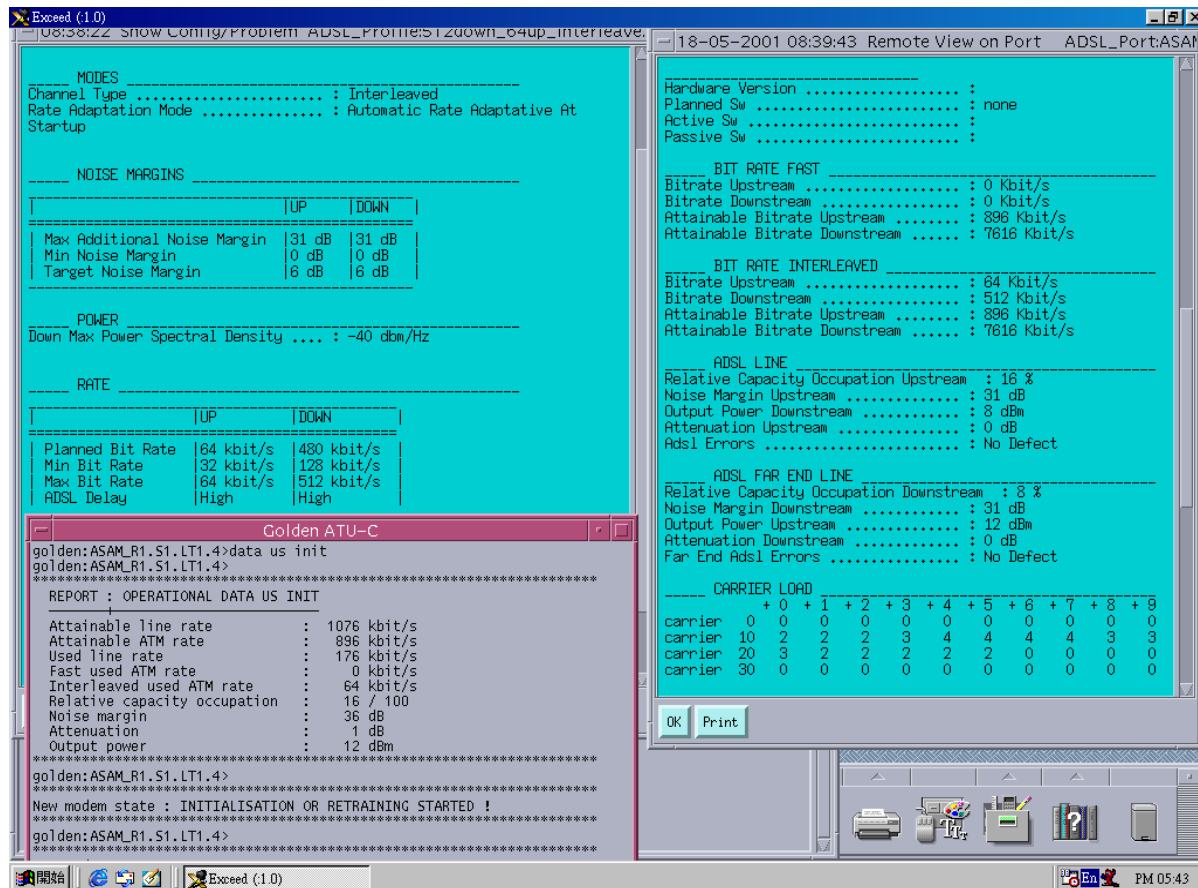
Exceed (:1.0)

08:38:22 Show Config/Problem ADSL_Profile:512down_64up_interleave.

_____ MODES _____________________________________________
Channel Type ........................ : Interleaved
Rate Adaptation Mode ............... : Automatic Rate Adaptative At Startup

_____ NOISE MARGINS _____________________________________

| | UP | DOWN |
|---|---|---|
| Max Additional Noise Margin | 31 dB | 31 dB |
| Min Noise Margin | 0 dB | 0 dB |
| Target Noise Margin | 6 dB | 6 dB |

_____ POWER _____________________________________________
Down Max Power Spectral Density .... : -40 dbm/Hz

_____ RATE ______________________________________________

| | UP | DOWN |
|---|---|---|
| Planned Bit Rate | 64 kbit/s | 480 kbit/s |
| Min Bit Rate | 32 kbit/s | 128 kbit/s |
| Max Bit Rate | 64 kbit/s | 512 kbit/s |
| ADSL Delay | High | High |

Golden ATU-C

golden:ASAM_R1.S1.LT1.4>data us init
golden:ASAM_R1.S1.LT1.4>
REPORT : OPERATIONAL DATA US INIT

Attainable line rate : 1076 kbit/s
Attainable ATM rate : 896 kbit/s
Used line rate : 176 kbit/s
Fast used ATM rate : 0 kbit/s
Interleaved used ATM rate : 64 kbit/s
Relative capacity occupation : 16 / 100
Noise margin : 36 dB
Attenuation : 1 dB
Output power : 12 dBm

golden:ASAM_R1.S1.LT1.4>

New modem state : INITIALISATION OR RETRAINING STARTED !

golden:ASAM_R1.S1.LT1.4>

18-05-2001 08:39:43 Remote View on Port ADSL_Port:ASAM

Hardware Version ................... :
Planned Sw ......................... : none
Active Sw .......................... :
Passive Sw ......................... :

_____ BIT RATE FAST _____________________________________
Bitrate Upstream ................... : 0 Kbit/s
Bitrate Downstream ................. : 0 Kbit/s
Attainable Bitrate Upstream ........ : 896 Kbit/s
Attainable Bitrate Downstream ...... : 7616 Kbit/s

_____ BIT RATE INTERLEAVED ______________________________
Bitrate Upstream ................... : 64 Kbit/s
Bitrate Downstream ................. : 512 Kbit/s
Attainable Bitrate Upstream ........ : 896 Kbit/s
Attainable Bitrate Downstream ...... : 7616 Kbit/s

_____ ADSL LINE _________________________________________
Relative Capacity Occupation Upstream : 16 %
Noise Margin Upstream .............. : 31 dB
Output Power Downstream ............ : 8 dBm
Attenuation Upstream ............... : 0 dB
Adsl Errors ........................ : No Defect

_____ ADSL FAR END LINE _________________________________
Relative Capacity Occupation Downstream : 8 %
Noise Margin Downstream ............ : 31 dB
Output Power Upstream .............. : 12 dBm
Attenuation Downstream ............. : 0 dB
Far End Adsl Errors ................ : No Defect

_____ CARRIER LOAD ______________________________________

| | | +0 | +1 | +2 | +3 | +4 | +5 | +6 | +7 | +8 | +9 |
|---|---|---|---|---|---|---|---|---|---|---|---|
| carrier | 0 | 0 | 0 | 0 | 0 | 0 | 0 | 0 | 0 | 0 | 0 |
| carrier | 10 | 2 | 2 | 2 | 3 | 4 | 4 | 4 | 4 | 3 | 3 |
| carrier | 20 | 3 | 2 | 2 | 2 | 2 | 2 | 0 | 0 | 0 | 0 |
| carrier | 30 | 0 | 0 | 0 | 0 | 0 | 0 | 0 | 0 | 0 | 0 |

OK Print

開始 Exceed (:1.0) En PM 05:43